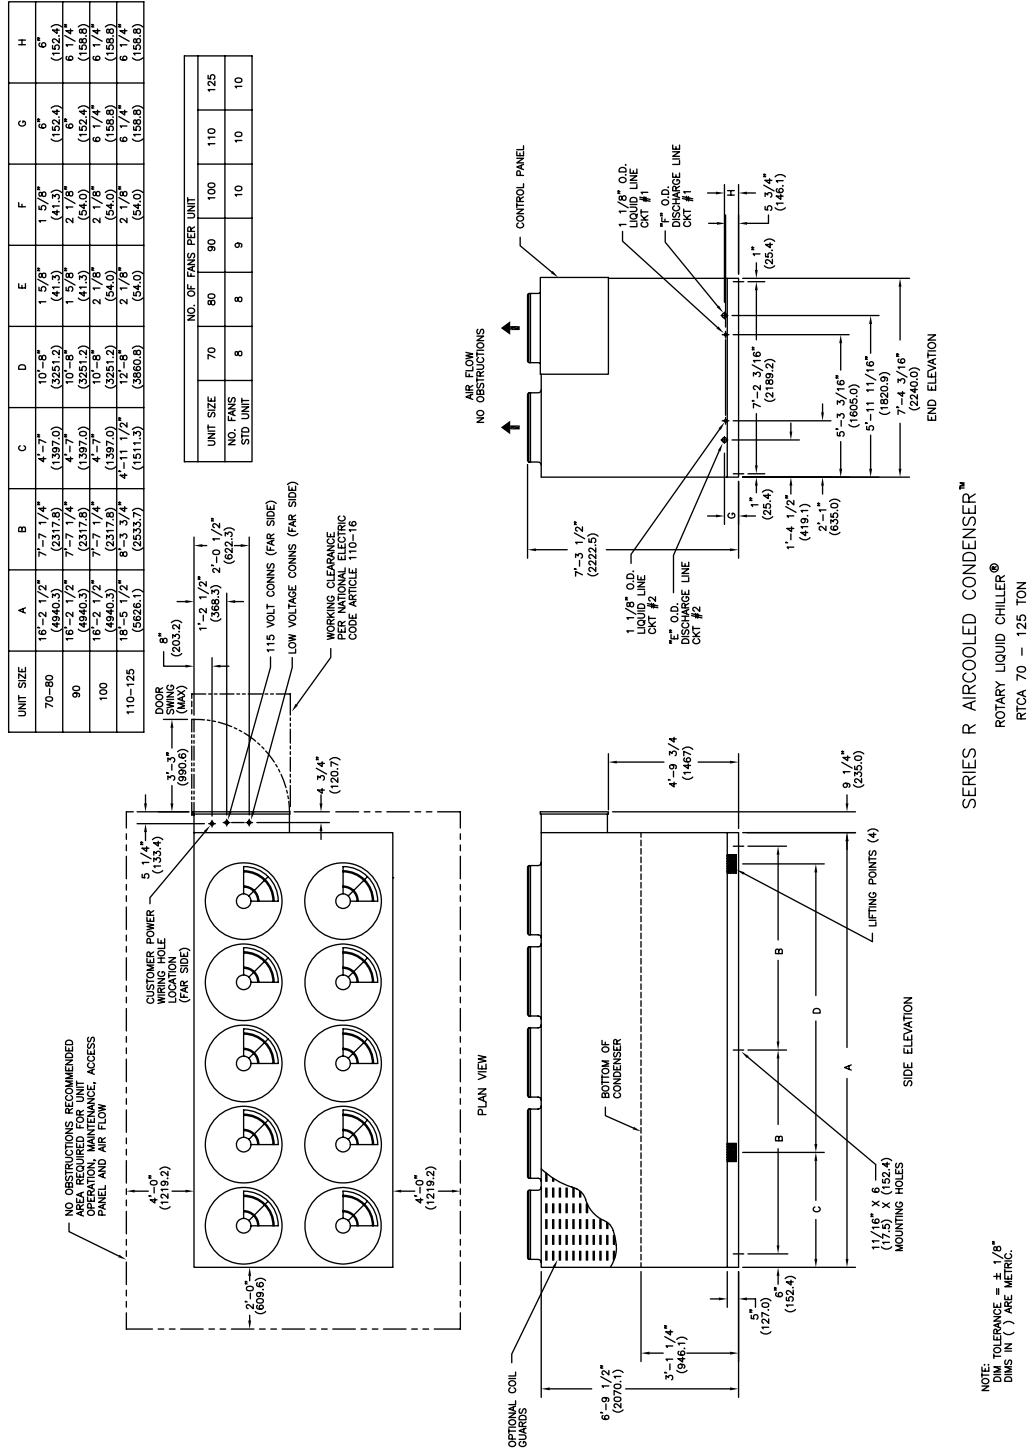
| UNIT SIZE | A | B | C | D | E | F | G | H |
|---|---|---|---|---|---|---|---|---|
| 70–80 | 16'–2 1/2" (4940.3) | 7'–7 1/4" (2317.8) | 4'–7" (1397.0) | 10'–8" (3251.2) | 1 5/8" (41.3) | 1 5/8" (41.3) | 6" (152.4) | 6" (152.4) |
| 90 | 16'–2 1/2" (4940.3) | 7'–7 1/4" (2317.8) | 4'–7" (1397.0) | 10'–8" (3251.2) | 1 5/8" (41.3) | 2 1/8" (54.0) | 6" (152.4) | 6 1/4" (158.8) |
| 100 | 16'–2 1/2" (4940.3) | 7'–7 1/4" (2317.8) | 4'–7" (1397.0) | 10'–8" (3251.2) | 2 1/8" (54.0) | 2 1/8" (54.0) | 6 1/4" (158.8) | 6 1/4" (158.8) |
| 110–125 | 18'–5 1/2" (5626.1) | 8'–3 3/4" (2533.7) | 4'–11 1/2" (1511.3) | 12'–8" (3860.8) | 2 1/8" (54.0) | 2 1/8" (54.0) | 6 1/4" (158.8) | 6 1/4" (158.8) |

| NO. OF FANS PER UNIT | | | | | | |
|---|---|---|---|---|---|---|
| UNIT SIZE | 70 | 80 | 90 | 100 | 110 | 125 |
| NO. FANS STD UNIT | 8 | 8 | 9 | 10 | 10 | 10 |

NO OBSTRUCTIONS RECOMMENDED AREA REQUIRED FOR UNIT OPERATION, MAINTENANCE, ACCESS PANEL AND AIR FLOW

CUSTOMER POWER WIRING HOLE LOCATION (FAR SIDE)

5 1/4" (133.4)
3'–3" (990.6)
DOOR SWING (MAX)
8" (203.2)
1'–2 1/2" (368.3)
2'–0 1/2" (622.3)
4 3/4" (120.7)
115 VOLT CONNS (FAR SIDE)
LOW VOLTAGE CONNS (FAR SIDE)
WORKING CLEARANCE PER NATIONAL ELECTRIC CODE ARTICLE 110–16
4'–0" (1219.2)
4'–0" (1219.2)
2'–0" (609.6)

PLAN VIEW

OPTIONAL COIL GUARDS
BOTTOM OF CONDENSER
6'–9 1/2" (2070.1)
3'–1 1/4" (946.1)
5" (127.0)
6" (152.4)
C
B
B
D
A
11/16" X 6 (17.5) X (152.4) MOUNTING HOLES
LIFTING POINTS (4)
4'–9 3/4" (1467)
9 1/4" (235.0)

SIDE ELEVATION

AIR FLOW NO OBSTRUCTIONS
CONTROL PANEL
1 1/8" O.D. LIQUID LINE CKT #1
"F" O.D. DISCHARGE LINE CKT #1
1 1/8" O.D. LIQUID LINE CKT #2
"E" O.D. DISCHARGE LINE CKT #2
7'–3 1/2" (2222.5)
G
1" (25.4)
1'–4 1/2" (419.1)
2'–1" (635.0)
7'–2 3/16" (2189.2)
5'–3 3/16" (1605.0)
5'–11 11/16" (1820.9)
7'–4 3/16" (2240.0)
1" (25.4)
H
5 3/4" (146.1)

END ELEVATION

SERIES R AIRCOOLED CONDENSER™
ROTARY LIQUID CHILLER®
RTCA 70 – 125 TON

NOTE:
DIM TOLERANCE = ± 1/8"
DIMS IN ( ) ARE METRIC.